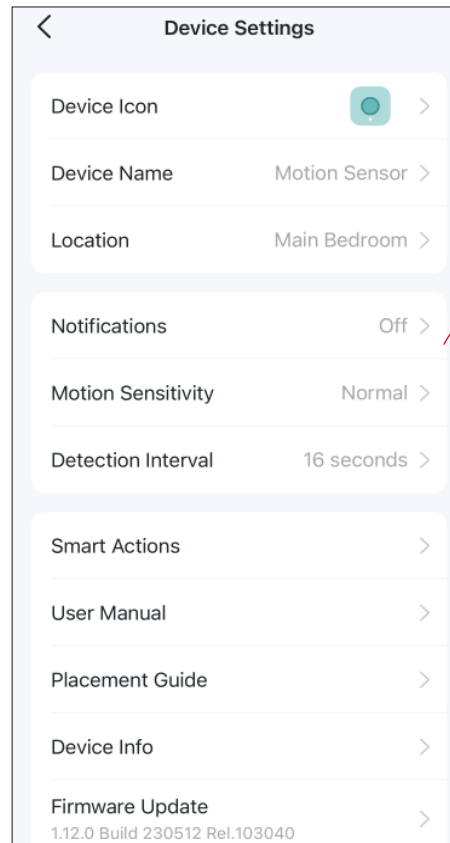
Device Settings

Device Icon

Device Name Motion Sensor

Location Main Bedroom

Notifications Off

Motion Sensitivity Normal

Detection Interval 16 seconds

Smart Actions

User Manual

Placement Guide

Device Info

Firmware Update
1.12.0 Build 230512 Rel.103040